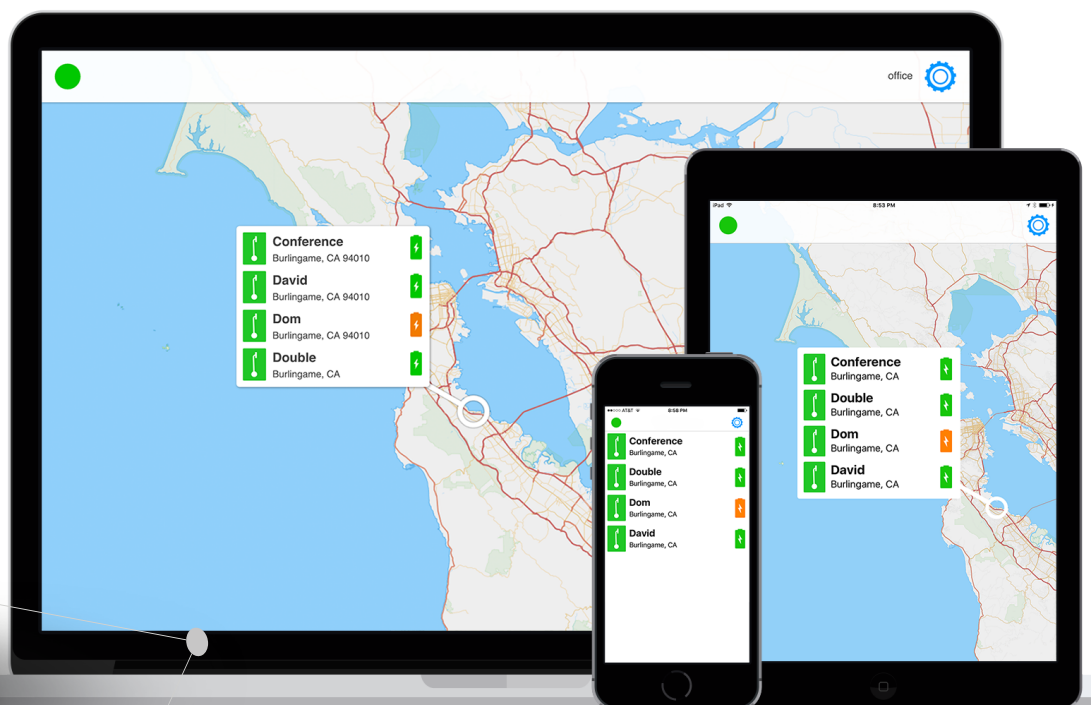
office

Conference
Burlingame, CA 94010

David
Burlingame, CA 94010

Dom
Burlingame, CA 94010

Double
Burlingame, CA

iPad
8:53 PM

Conference
Burlingame, CA

Double
Burlingame, CA

Dom
Burlingame, CA

David
Burlingame, CA

AT&T
8:58 PM

Conference
Burlingame, CA

Double
Burlingame, CA

Dom
Burlingame, CA

David
Burlingame, CA